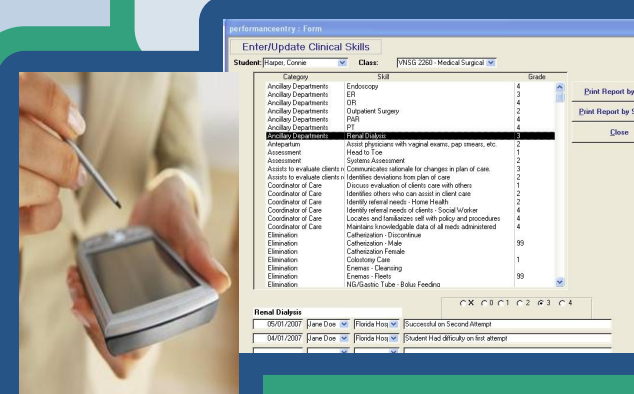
performanceentry : Form

Enter/Update Clinical Skills

Student: Harper, Connie Class: VNSG 2260 - Medical Surgical

| Category | Skill | Grade |
|---|---|---|
| Ancillary Departments | Endoscopy | 4 |
| Ancillary Departments | ER | 3 |
| Ancillary Departments | OR | 4 |
| Ancillary Departments | Outpatient Surgery | 2 |
| Ancillary Departments | PAR | 4 |
| Ancillary Departments | PT | 4 |
| Ancillary Departments | Renal Dialysis | 3 |
| Antepartum | Assist physicians with vaginal exams, pap smears, etc. | 4 |
| Assessment | Head to Toe | 1 |
| Assessment | Systems Assessment | 2 |
| Assists to evaluate clients n | Communicates rationale for changes in plan of care. | 3 |
| Assists to evaluate clients n | Identifies deviations from plan of care | 2 |
| Coordinator of Care | Discuss evaluation of clients care with others | 1 |
| Coordinator of Care | Identifies others who can assist in client care | 2 |
| Coordinator of Care | Identify referral needs - Home Health | 2 |
| Coordinator of Care | Identify referral needs of clients - Social Worker | 4 |
| Coordinator of Care | Locates and familiarizes self with policy and procedures | 4 |
| Coordinator of Care | Maintains knowledgable data of all meds administered | 4 |
| Elimination | Catherization - Discontinue | |
| Elimination | Catherization - Male | 99 |
| Elimination | Catherization Female | |
| Elimination | Colostomy Care | 1 |
| Elimination | Enemas - Cleansing | |
| Elimination | Enemas - Fleets | 99 |
| Elimination | NG/Gastric Tube - Bolus Feeding | |

Print Report by
Print Report by S
Close

X 0 1 2 3 4

Renal Dialysis
05/01/2007 Jane Doe Florida Hosp Successful on Second Attempt
04/01/2007 Jane Doe Florida Hosp Student Had difficulty on first attempt